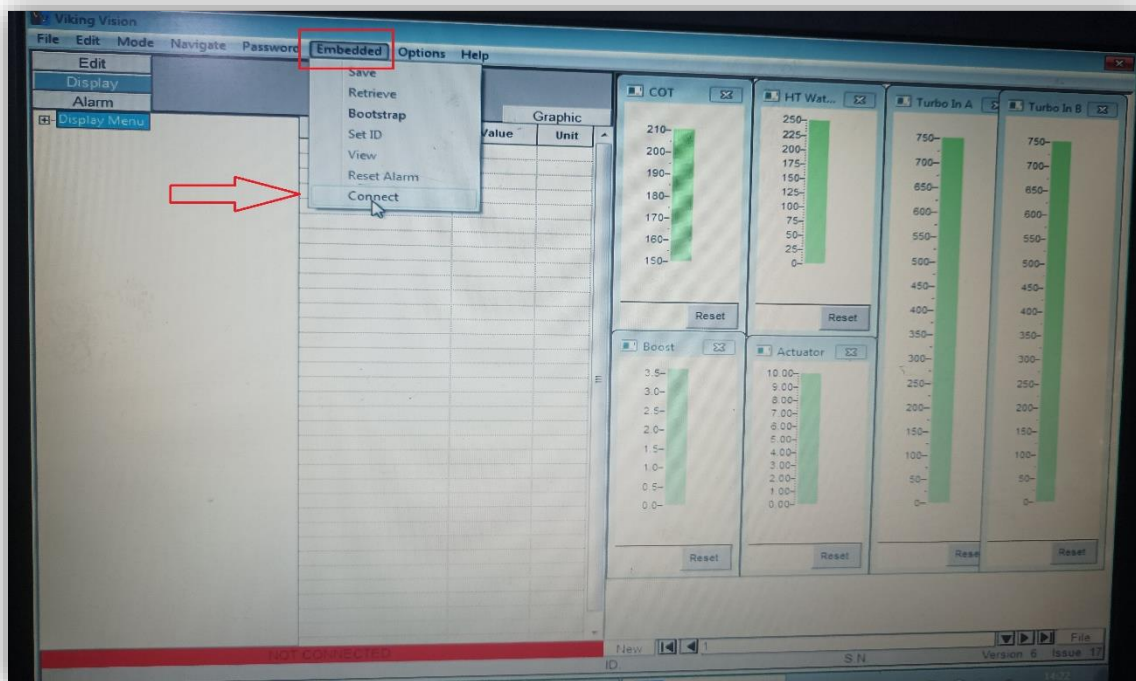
Viking Vision

File Edit Mode Navigate Password Embedded Options Help

Edit
Display
Alarm
Display Menu

Save
Retrieve
Bootstrap
Set ID
View
Reset Alarm
Connect

Graphic
Value Unit

COT
210-
200-
190-
180-
170-
160-
150-
Reset

HT Wat...
250-
225-
200-
175-
150-
125-
100-
75-
50-
25-
0-
Reset

Turbo In A
750-
700-
650-
600-
550-
500-
450-
400-
350-
300-
250-
200-
150-
100-
50-
0-
Rese

Turbo In B
750-
700-
650-
600-
550-
500-
450-
400-
350-
300-
250-
200-
150-
100-
50-
0-
Reset

Boost
3.5-
3.0-
2.5-
2.0-
1.5-
1.0-
0.5-
0.0-
Reset

Actuator
10.00-
9.00-
8.00-
7.00-
6.00-
5.00-
4.00-
3.00-
2.00-
1.00-
0.00-
Reset

NOT CONNECTED
New 1
ID
S.N.
File
Version 6 Issue 17